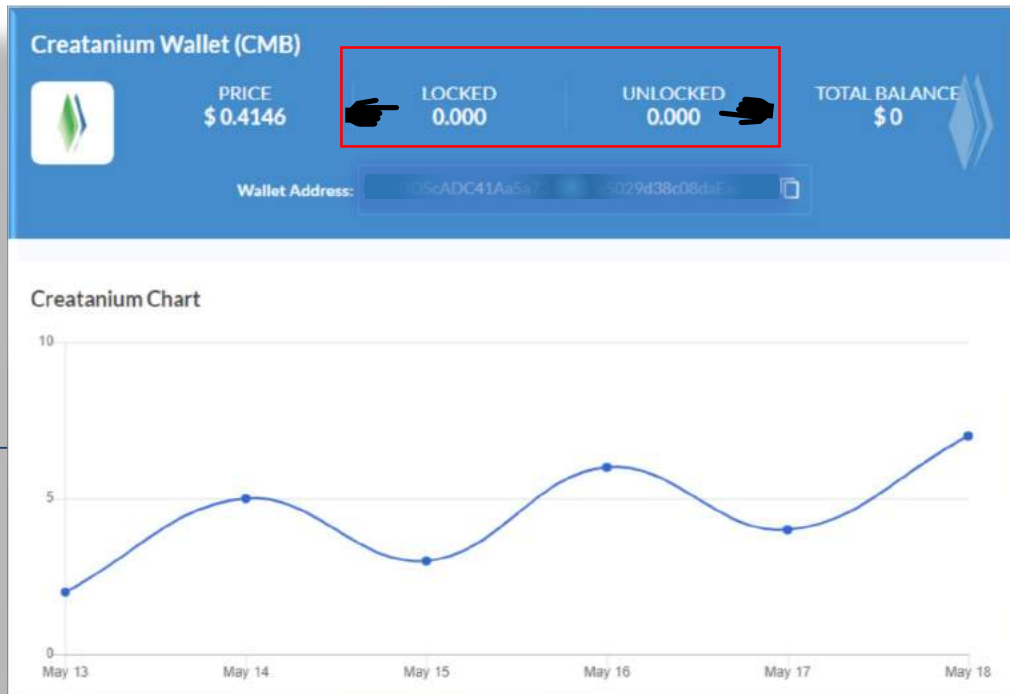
Creatanium Wallet (CMB)

PRICE
$ 0.4146

LOCKED
0.000

UNLOCKED
0.000

TOTAL BALANCE
$ 0

Wallet Address: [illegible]DScADC41AaSa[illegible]5029d38c08daF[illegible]

Creatanium Chart

10
5
0

May 13 May 14 May 15 May 16 May 17 May 18